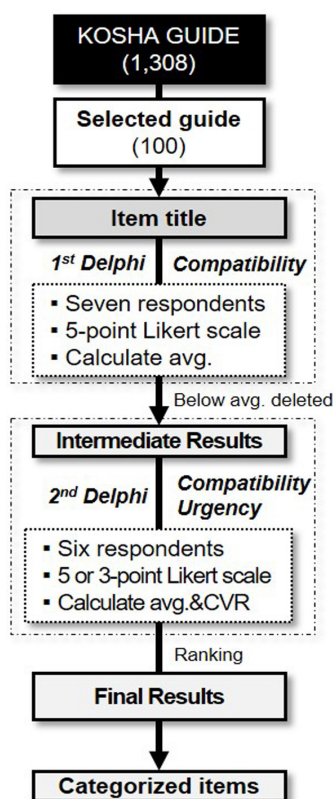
KOSHA GUIDE
(1,308)

Selected guide
(100)

Item title

$1^{st}$ Delphi

Compatibility

▪ Seven respondents
▪ 5-point Likert scale
▪ Calculate avg.

Below avg. deleted

Intermediate Results

$2^{nd}$ Delphi

Compatibility
Urgency

▪ Six respondents
▪ 5 or 3-point Likert scale
▪ Calculate avg.&CVR

Ranking

Final Results

Categorized items